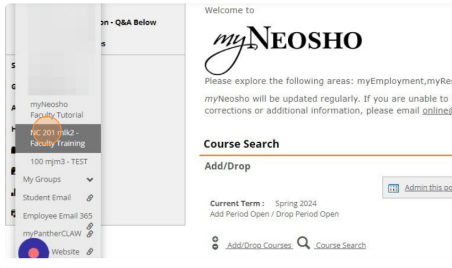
on - Q&A Below
s
S
G
A
H
myNeosho Faculty Tutorial
NC 201 mlk2 - Faculty Training
100 mjm3 - TEST
My Groups
Student Email
Employee Email 365
myPantherCLAW
Website

Welcome to
myNEOSHO
Please explore the following areas: myEmployment,myRe
myNeosho will be updated regularly. If you are unable to
corrections or additional information, please email online
Course Search
Add/Drop
Admin this po
Current Term : Spring 2024
Add Period Open / Drop Period Open
Add/Drop Courses
Course Search